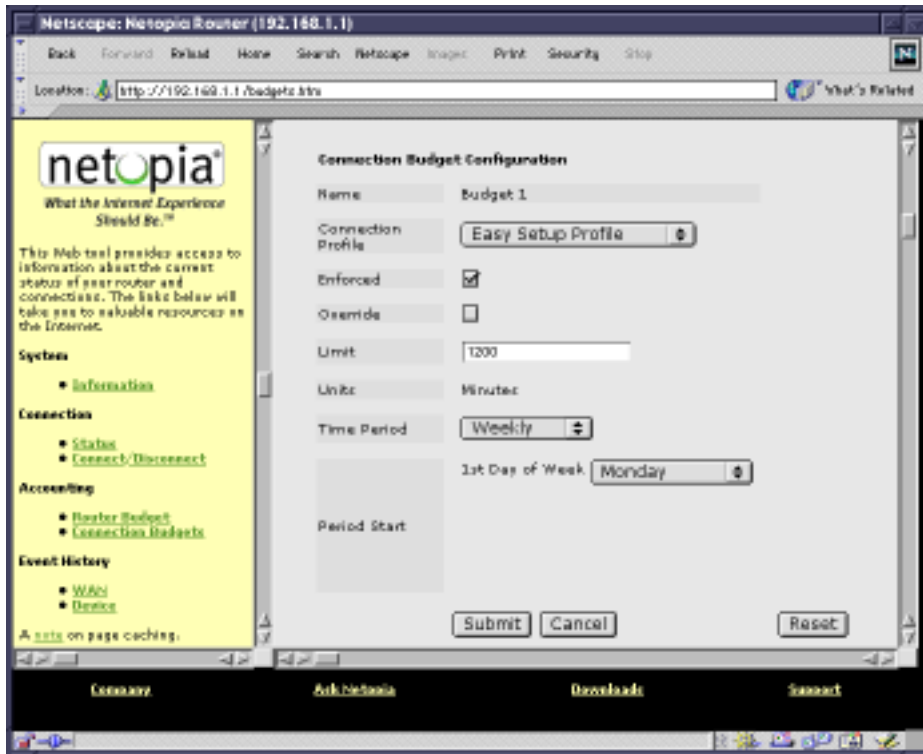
Netscape: Netopia Router (192.168.1.1)

Back Forward Reload Home Search Netscape Images Print Security Stop

Location: http://192.168.1.1/budgets.htm

What's Related

netopia

What the Internet Experience Should Be.™

This Web tool provides access to information about the current status of your router and connections. The links below will take you to valuable resources on the Internet.

System

• Information

Connection

• Status
• Connect/Disconnect

Accounting

• Router Budget
• Connection Budgets

Event History

• WAN
• Device

A note on page caching.

Connection Budget Configuration

| | |
|---|---|
| Name | Budget 1 |
| Connection Profile | Easy Setup Profile |
| Enforced | ☑ |
| Override | ☐ |
| Limit | 1200 |
| Units | Minutes |
| Time Period | Weekly |
| Period Start | 1st Day of Week Monday |

Submit Cancel Reset

Company Ask Netopia Downloads Support